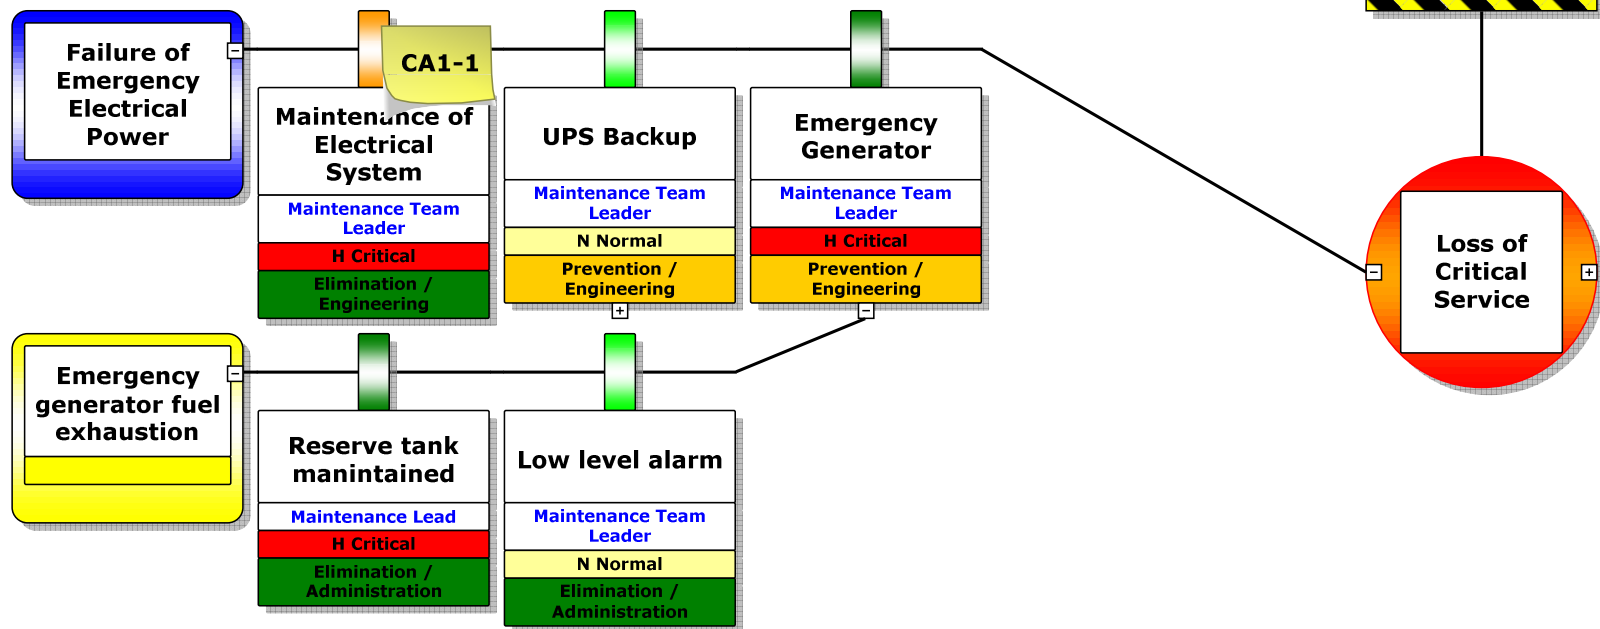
Failure of Emergency Electrical Power

CA1-1

Maintenance of Electrical System
Maintenance Team Leader
H Critical
Elimination / Engineering

UPS Backup
Maintenance Team Leader
N Normal
Prevention / Engineering

Emergency Generator
Maintenance Team Leader
H Critical
Prevention / Engineering

Loss of Critical Service

Emergency generator fuel exhaustion

Reserve tank manintained
Maintenance Lead
H Critical
Elimination / Administration

Low level alarm
Maintenance Team Leader
N Normal
Elimination / Administration